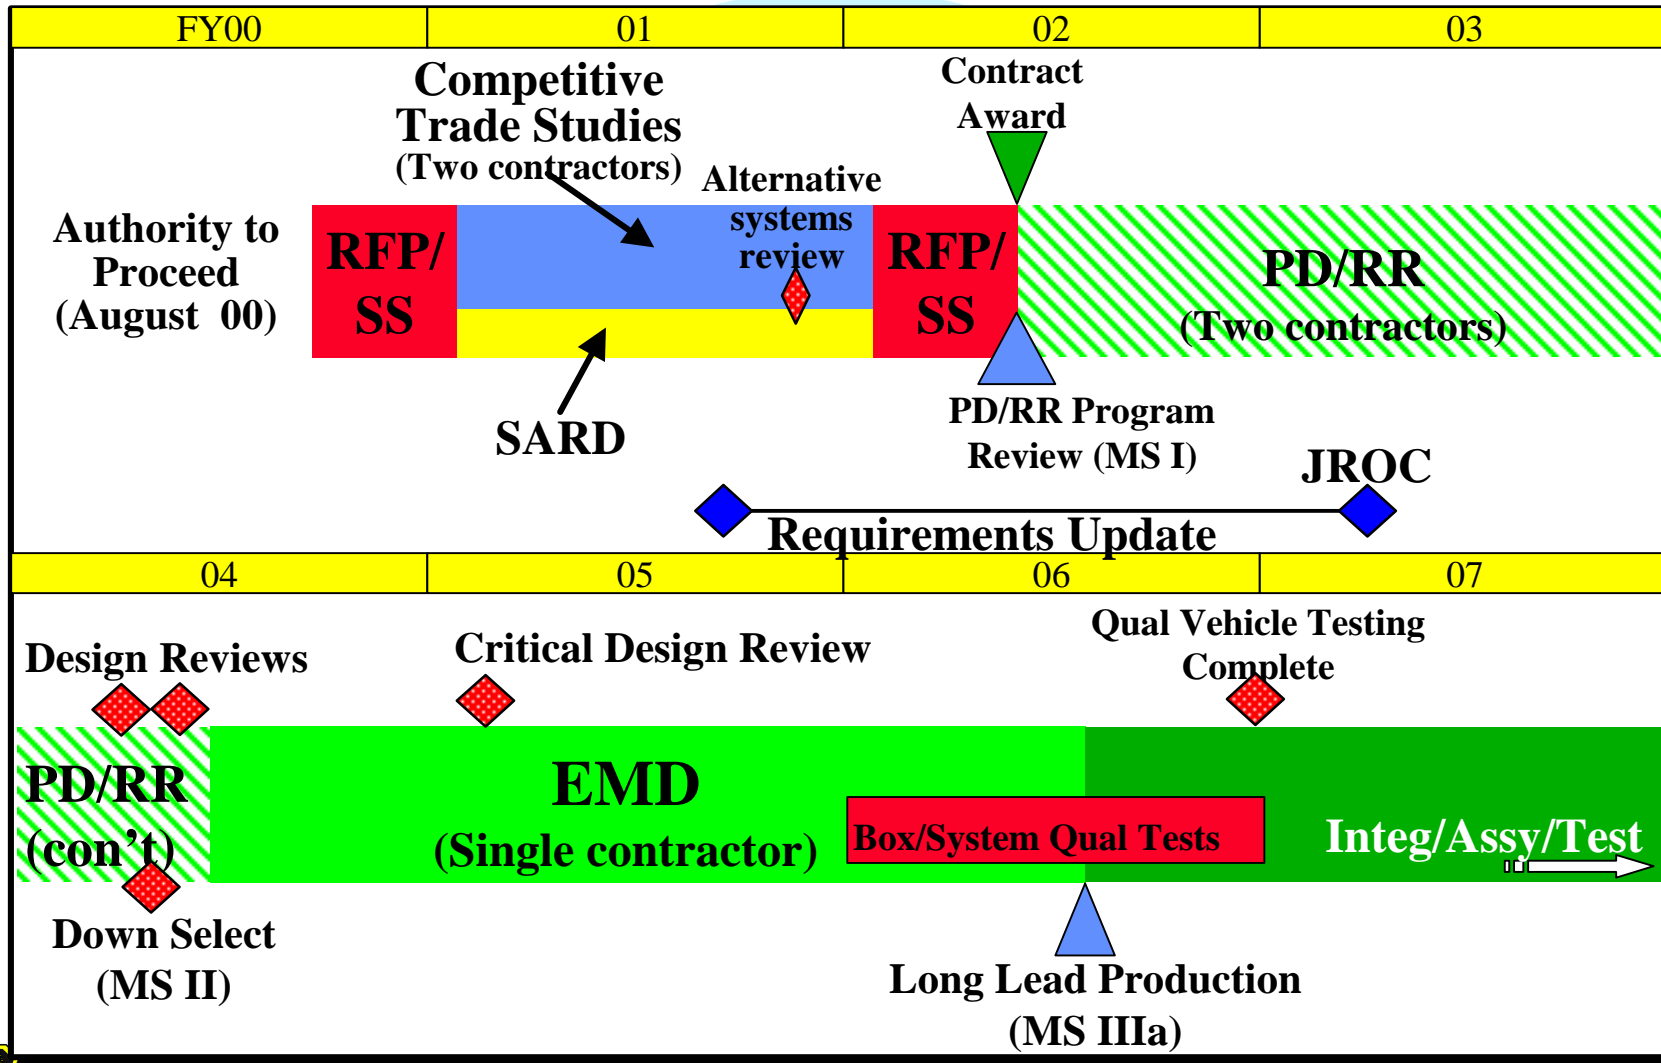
| FY00 | 01 | 02 | 03 |
|---|---|---|---|

Competitive Trade Studies (Two contractors)

Contract Award

Alternative systems review

Authority to Proceed (August 00)

RFP/ SS

RFP/ SS

PD/RR (Two contractors)

SARD

PD/RR Program Review (MS I)

JROC

Requirements Update

| 04 | 05 | 06 | 07 |
|---|---|---|---|

Design Reviews

Critical Design Review

Qual Vehicle Testing Complete

PD/RR (con't)

EMD (Single contractor)

Box/System Qual Tests

Integ/Assy/Test

Down Select (MS II)

Long Lead Production (MS IIIa)